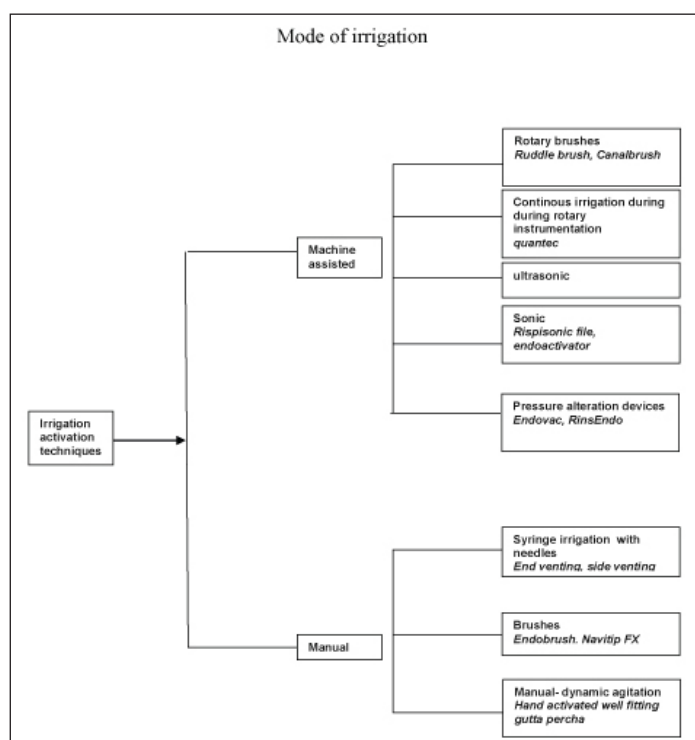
Mode of irrigation

Irrigation activation techniques

Machine assisted

Rotary brushes
*Ruddle brush, Canalbrush*

Continous irrigation during during rotary instrumentation
*quantec*

ultrasonic

Sonic
*Rispisonic file, endoactivator*

Pressure alteration devices
*Endovac, RinsEndo*

Manual

Syringe irrigation with needles
*End venting, side venting*

Brushes
*Endobrush. Navitip FX*

Manual- dynamic agitation
*Hand activated well fitting gutta percha*